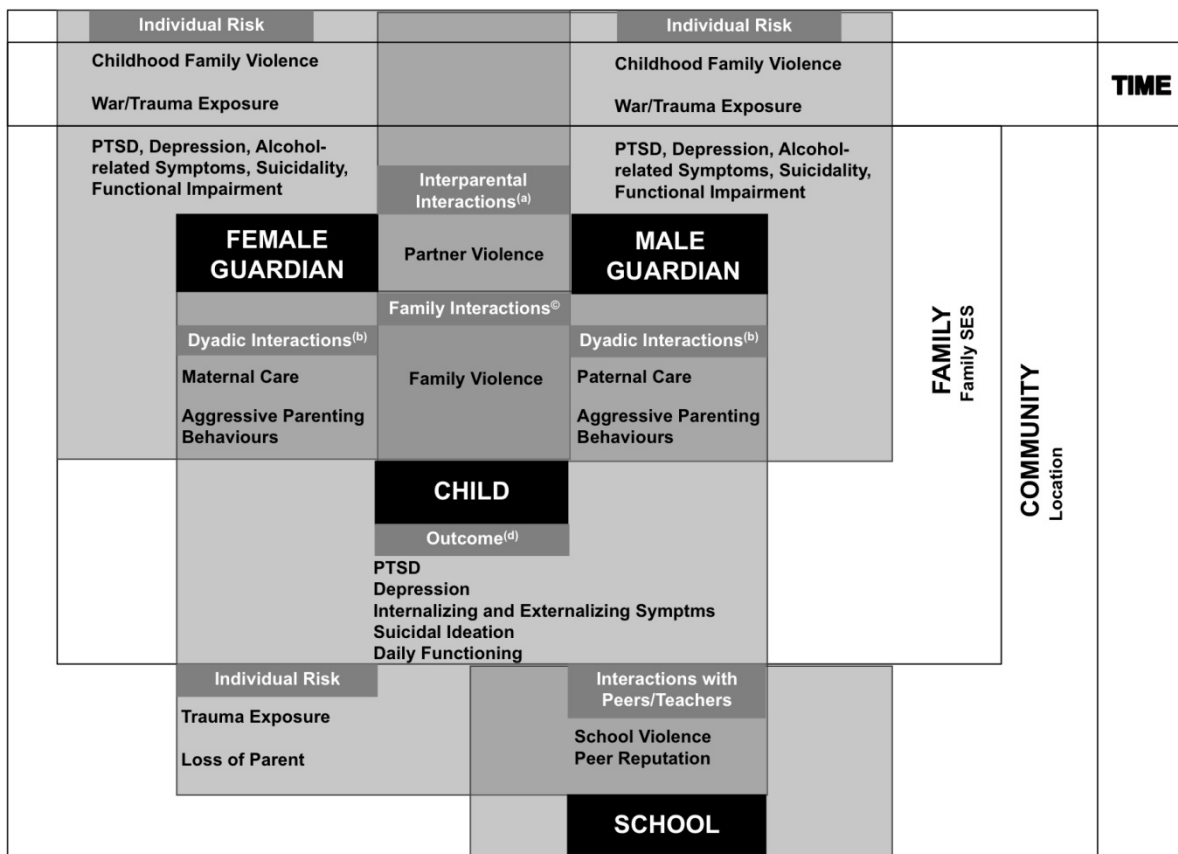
Individual Risk

Childhood Family Violence

War/Trauma Exposure

PTSD, Depression, Alcohol-related Symptoms, Suicidality, Functional Impairment

Individual Risk

Childhood Family Violence

War/Trauma Exposure

PTSD, Depression, Alcohol-related Symptoms, Suicidality, Functional Impairment

TIME

Interparental Interactions$^{(a)}$

FEMALE GUARDIAN

Partner Violence

MALE GUARDIAN

Family Interactions$^{©}$

Dyadic Interactions$^{(b)}$

Maternal Care

Aggressive Parenting Behaviours

Family Violence

Dyadic Interactions$^{(b)}$

Paternal Care

Aggressive Parenting Behaviours

FAMILY
Family SES

COMMUNITY
Location

CHILD

Outcome$^{(d)}$

PTSD
Depression
Internalizing and Externalizing Symptms
Suicidal Ideation
Daily Functioning

Individual Risk

Trauma Exposure

Loss of Parent

Interactions with Peers/Teachers

School Violence
Peer Reputation

SCHOOL